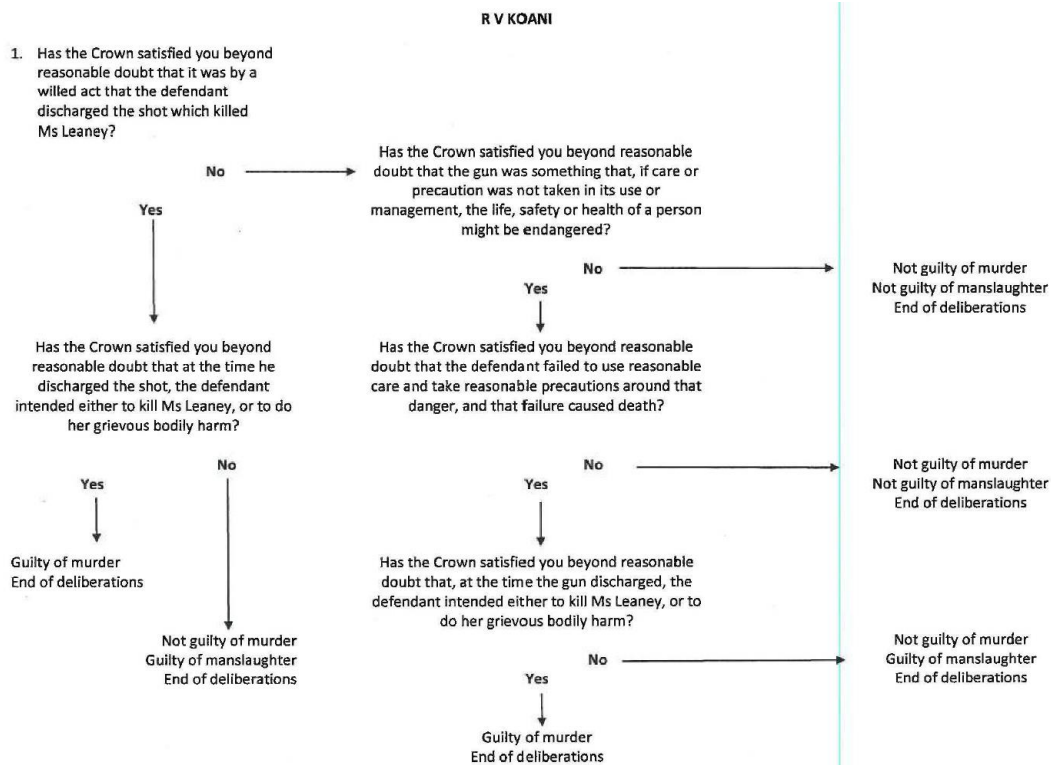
R V KOANI

1. Has the Crown satisfied you beyond reasonable doubt that it was by a willed act that the defendant discharged the shot which killed Ms Leaney?

No

Has the Crown satisfied you beyond reasonable doubt that the gun was something that, if care or precaution was not taken in its use or management, the life, safety or health of a person might be endangered?

Yes

No

Not guilty of murder
Not guilty of manslaughter
End of deliberations

Yes

Has the Crown satisfied you beyond reasonable doubt that at the time he discharged the shot, the defendant intended either to kill Ms Leaney, or to do her grievous bodily harm?

Has the Crown satisfied you beyond reasonable doubt that the defendant failed to use reasonable care and take reasonable precautions around that danger, and that failure caused death?

No

Yes

No

Not guilty of murder
Not guilty of manslaughter
End of deliberations

Yes

Guilty of murder
End of deliberations

Has the Crown satisfied you beyond reasonable doubt that, at the time the gun discharged, the defendant intended either to kill Ms Leaney, or to do her grievous bodily harm?

Not guilty of murder
Guilty of manslaughter
End of deliberations

No

Not guilty of murder
Guilty of manslaughter
End of deliberations

Yes

Guilty of murder
End of deliberations